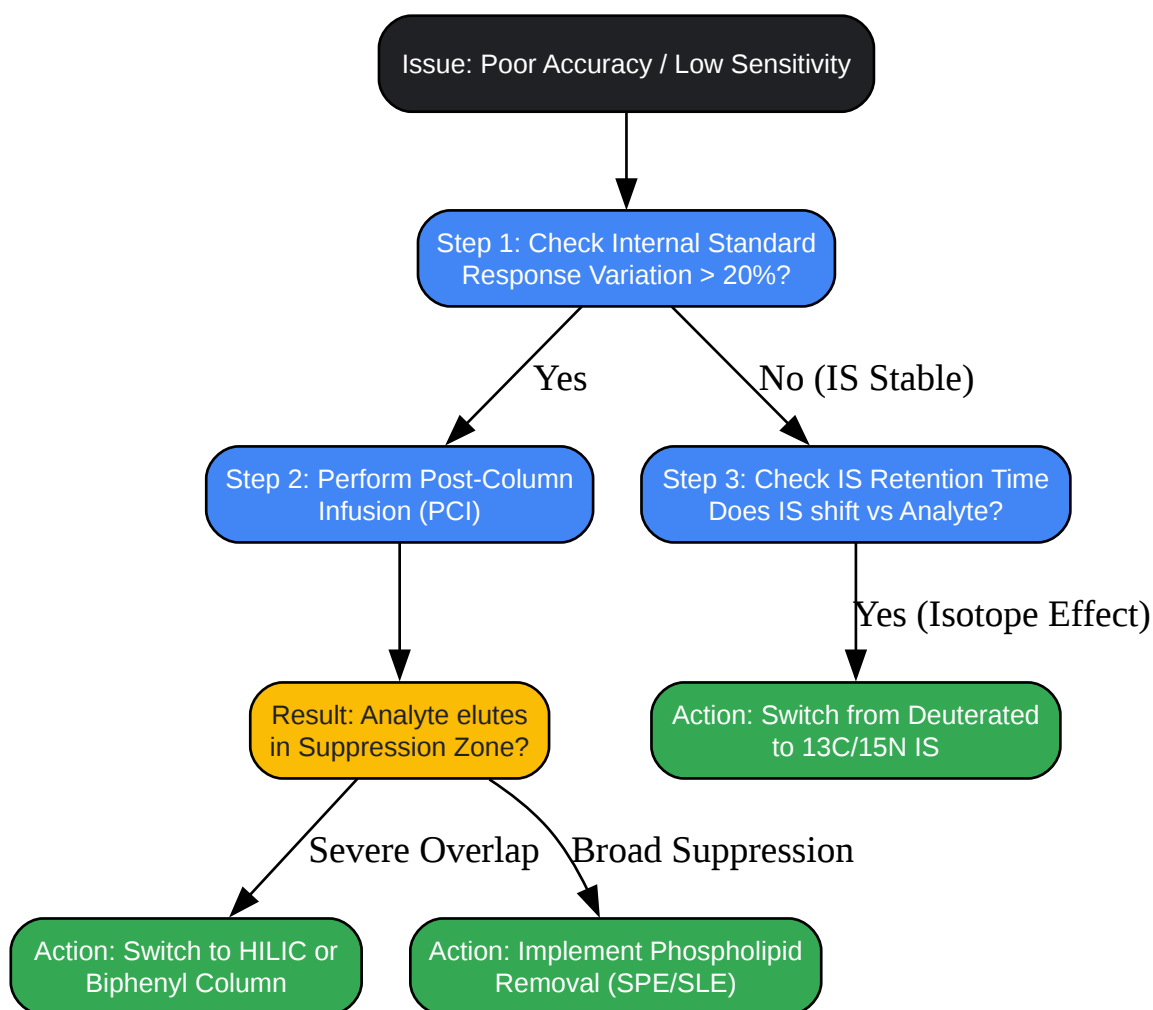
Issue: Poor Accuracy / Low Sensitivity

Step 1: Check Internal Standard Response Variation > 20%?

Yes

No (IS Stable)

Step 2: Perform Post-Column Infusion (PCI)

Step 3: Check IS Retention Time Does IS shift vs Analyte?

Yes (Isotope Effect)

Result: Analyte elutes in Suppression Zone?

Action: Switch from Deuterated to 13C/15N IS

Severe Overlap

Broad Suppression

Action: Switch to HILIC or Biphenyl Column

Action: Implement Phospholipid Removal (SPE/SLE)